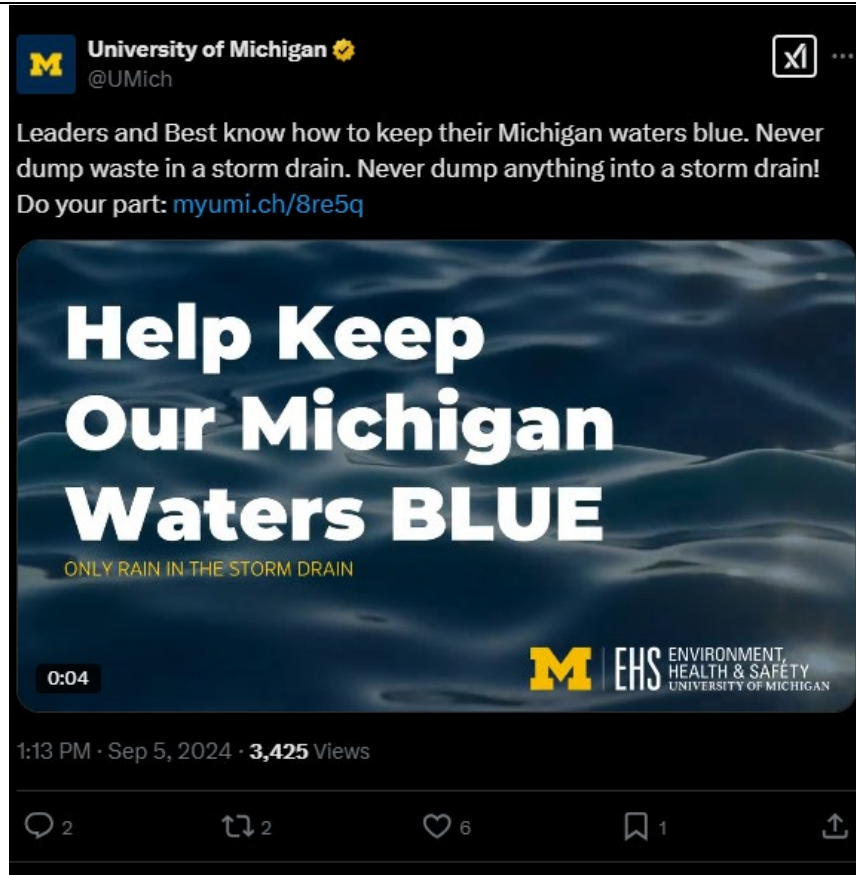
M

University of Michigan
@UMich

Leaders and Best know how to keep their Michigan waters blue. Never dump waste in a storm drain. Never dump anything into a storm drain! Do your part: myumi.ch/8re5q

Help Keep Our Michigan Waters BLUE

ONLY RAIN IN THE STORM DRAIN

0:04

M | EHS ENVIRONMENT, HEALTH & SAFETY UNIVERSITY OF MICHIGAN

1:13 PM · Sep 5, 2024 · 3,425 Views

2 2 6 1